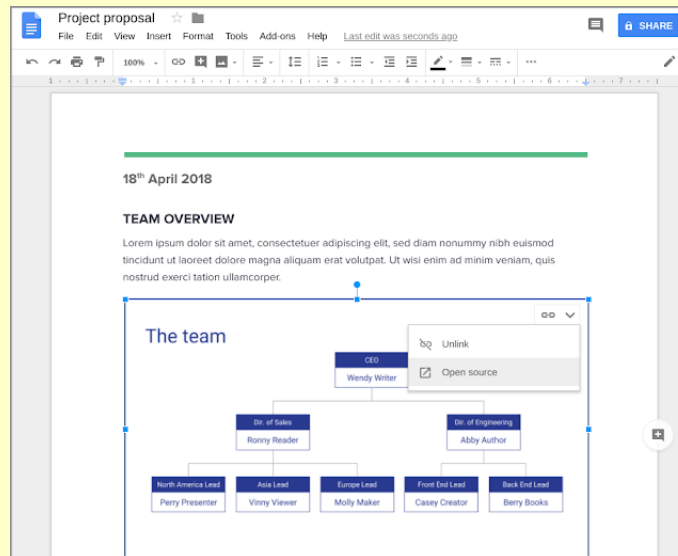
Project proposal

File Edit View Insert Format Tools Add-ons Help Last edit was seconds ago

SHARE

100%

$18^{th}$ April 2018

TEAM OVERVIEW

Lorem ipsum dolor sit amet, consectetuer adipiscing elit, sed diam nonummy nibh euismod tincidunt ut laoreet dolore magna aliquam erat volutpat. Ut wisi enim ad minim veniam, quis nostrud exerci tation ullamcorper.

The team

Unlink

Open source

CEO
Wendy Writer

Dir. of Sales
Ronny Reader

Dir. of Engineering
Abby Author

North America Lead
Perry Presenter

Asia Lead
Vinny Viewer

Europe Lead
Molly Maker

Front End Lead
Casey Creator

Back End Lead
Berry Books